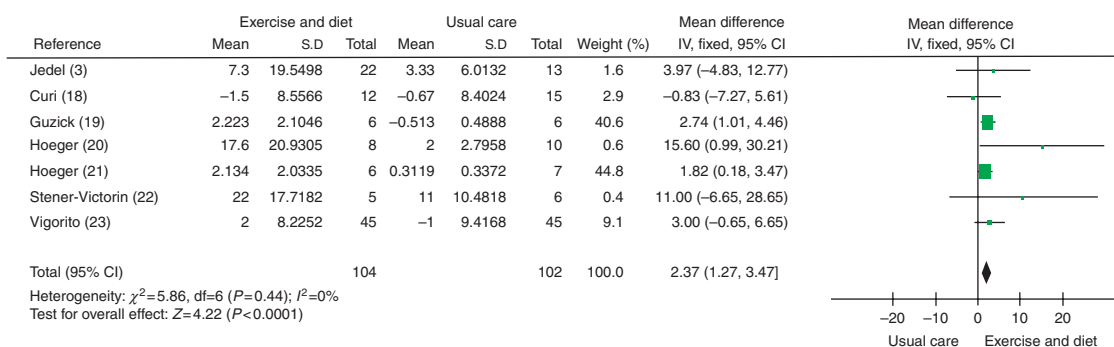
| Reference | Exercise and diet Mean | S.D | Total | Usual care Mean | S.D | Total | Weight (%) | Mean difference IV, fixed, 95% CI |
|---|---|---|---|---|---|---|---|---|
| Jedel (3) | 7.3 | 19.5498 | 22 | 3.33 | 6.0132 | 13 | 1.6 | 3.97 (–4.83, 12.77) |
| Curi (18) | –1.5 | 8.5566 | 12 | –0.67 | 8.4024 | 15 | 2.9 | –0.83 (–7.27, 5.61) |
| Guzick (19) | 2.223 | 2.1046 | 6 | –0.513 | 0.4888 | 6 | 40.6 | 2.74 (1.01, 4.46) |
| Hoeger (20) | 17.6 | 20.9305 | 8 | 2 | 2.7958 | 10 | 0.6 | 15.60 (0.99, 30.21) |
| Hoeger (21) | 2.134 | 2.0335 | 6 | 0.3119 | 0.3372 | 7 | 44.8 | 1.82 (0.18, 3.47) |
| Stener-Victorin (22) | 22 | 17.7182 | 5 | 11 | 10.4818 | 6 | 0.4 | 11.00 (–6.65, 28.65) |
| Vigorito (23) | 2 | 8.2252 | 45 | –1 | 9.4168 | 45 | 9.1 | 3.00 (–0.65, 6.65) |
| Total (95% CI) | | | 104 | | | 102 | 100.0 | 2.37 (1.27, 3.47] |

Heterogeneity: $\chi^2$=5.86, df=6 ($P$=0.44); $I^2$=0%
Test for overall effect: $Z$=4.22 ($P$<0.0001)

Mean difference
IV, fixed, 95% CI

–20 –10 0 10 20
Usual care Exercise and diet